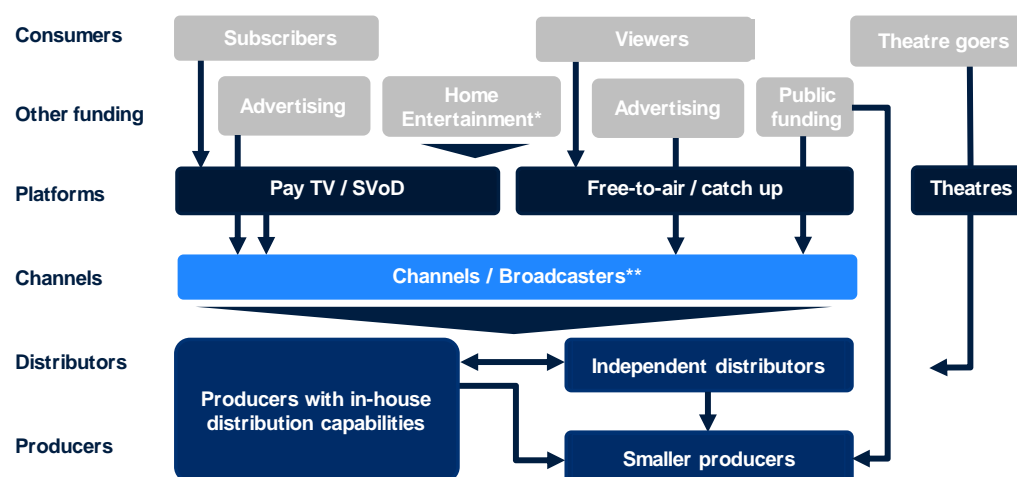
Consumers
Subscribers
Viewers
Theatre goers

Other funding
Advertising
Home Entertainment*
Advertising
Public funding

Platforms
Pay TV / SVoD
Free-to-air / catch up
Theatres

Channels
Channels / Broadcasters**

Distributors
Independent distributors

Producers
Producers with in-house distribution capabilities
Smaller producers